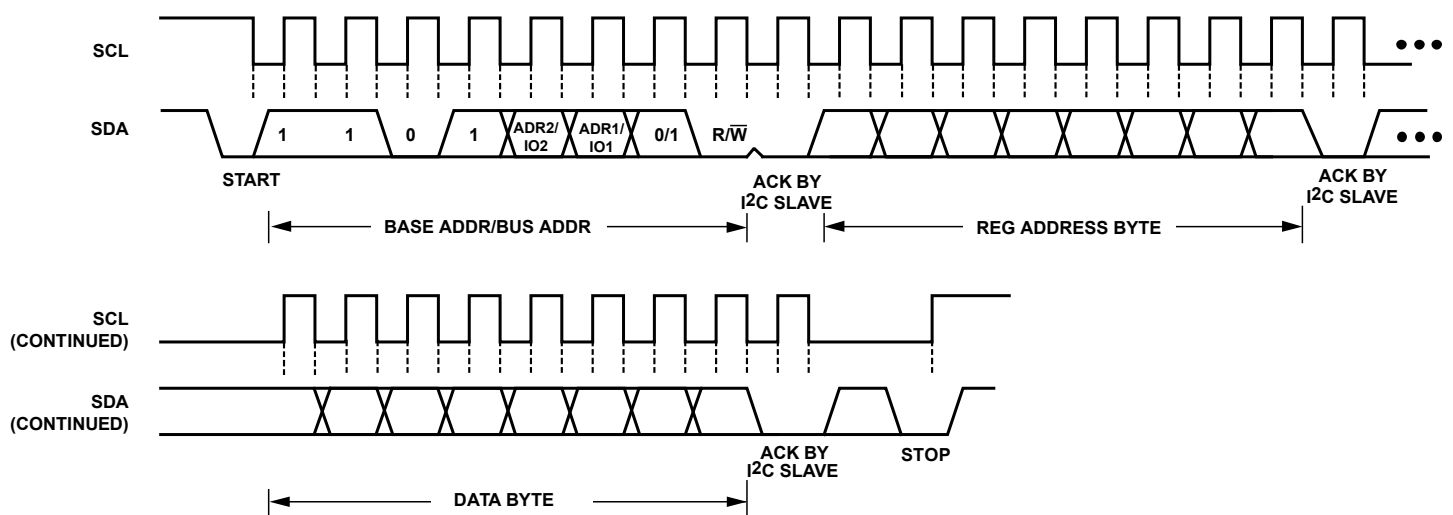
SCL

SDA

1 1 0 1 ADR2/ IO2 ADR1/ IO1 0/1 R/$\overline{W}$

START

ACK BY $I^2C$ SLAVE

ACK BY $I^2C$ SLAVE

BASE ADDR/BUS ADDR

REG ADDRESS BYTE

SCL (CONTINUED)

SDA (CONTINUED)

ACK BY $I^2C$ SLAVE

STOP

DATA BYTE